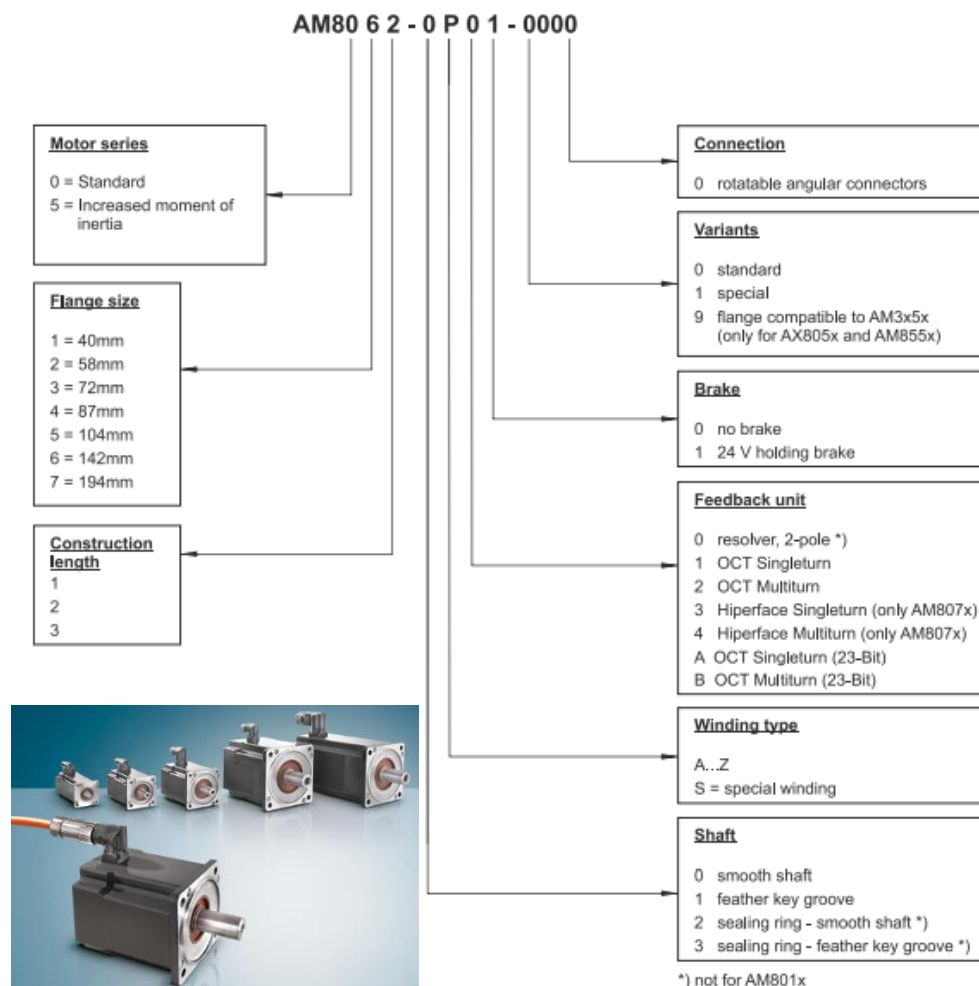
AM80 6 2 - 0 P 0 1 - 0000

Motor series

0 = Standard
5 = Increased moment of inertia

Flange size

1 = 40mm
2 = 58mm
3 = 72mm
4 = 87mm
5 = 104mm
6 = 142mm
7 = 194mm

Construction length
1
2
3

Connection

0 rotatable angular connectors

Variants

0 standard
1 special
9 flange compatible to AM3x5x (only for AX805x and AM855x)

Brake

0 no brake
1 24 V holding brake

Feedback unit

0 resolver, 2-pole *)
1 OCT Singleturn
2 OCT Multiturn
3 Hiperface Singleturn (only AM807x)
4 Hiperface Multiturn (only AM807x)
A OCT Singleturn (23-Bit)
B OCT Multiturn (23-Bit)

Winding type

A...Z
S = special winding

Shaft

0 smooth shaft
1 feather key groove
2 sealing ring - smooth shaft *)
3 sealing ring - feather key groove *)

*) not for AM801x